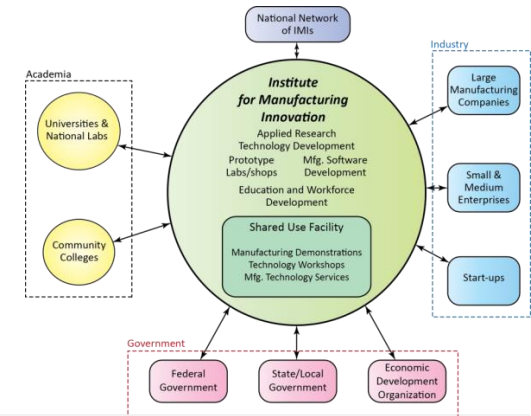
National Network of IMIs

Academia

Universities & National Labs

Community Colleges

Institute for Manufacturing Innovation

Applied Research
Technology Development

Prototype Labs/shops

Mfg. Software Development

Education and Workforce Development

Shared Use Facility

Manufacturing Demonstrations
Technology Workshops
Mfg. Technology Services

Industry

Large Manufacturing Companies

Small & Medium Enterprises

Start-ups

Government

Federal Government

State/Local Government

Economic Development Organization